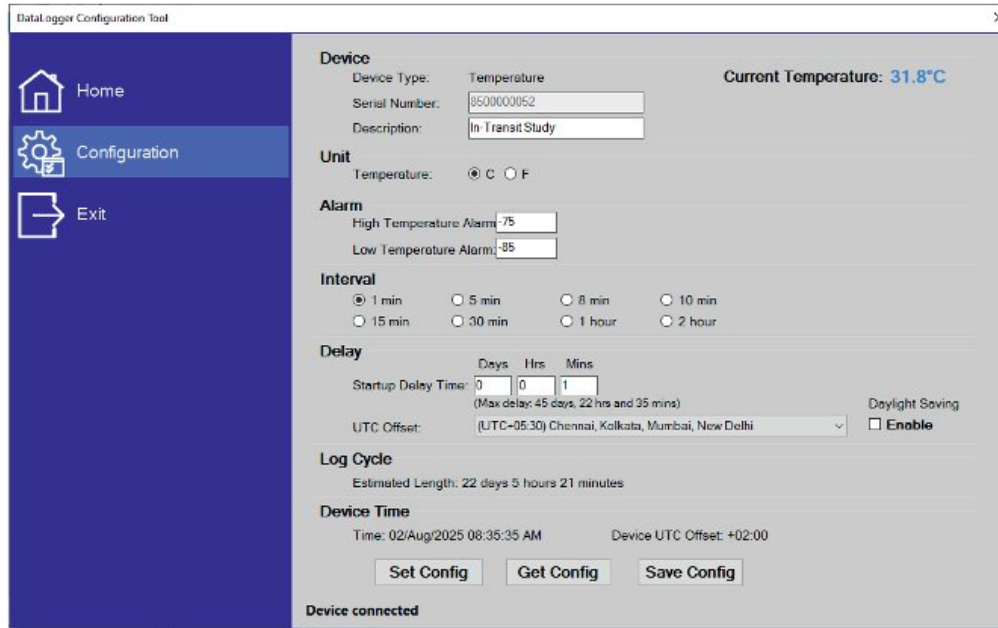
DataLogger Configuration Tool

Home

Configuration

Exit

Device

Device Type: Temperature

Current Temperature: 31.8°C

Serial Number: 8500000052

Description: In-Transit Study

Unit

Temperature: C F

Alarm

High Temperature Alarm: -75

Low Temperature Alarm: -85

Interval

1 min 5 min 8 min 10 min
15 min 30 min 1 hour 2 hour

Delay

Days Hrs Mins

Startup Delay Time: 0 0 1

(Max delay: 45 days, 22 hrs and 35 mins)

Daylight Saving

UTC Offset: (UTC+05:30) Chennai, Kolkata, Mumbai, New Delhi

Enable

Log Cycle

Estimated Length: 22 days 5 hours 21 minutes

Device Time

Time: 02/Aug/2025 08:35:35 AM

Device UTC Offset: +02:00

Set Config Get Config Save Config

Device connected